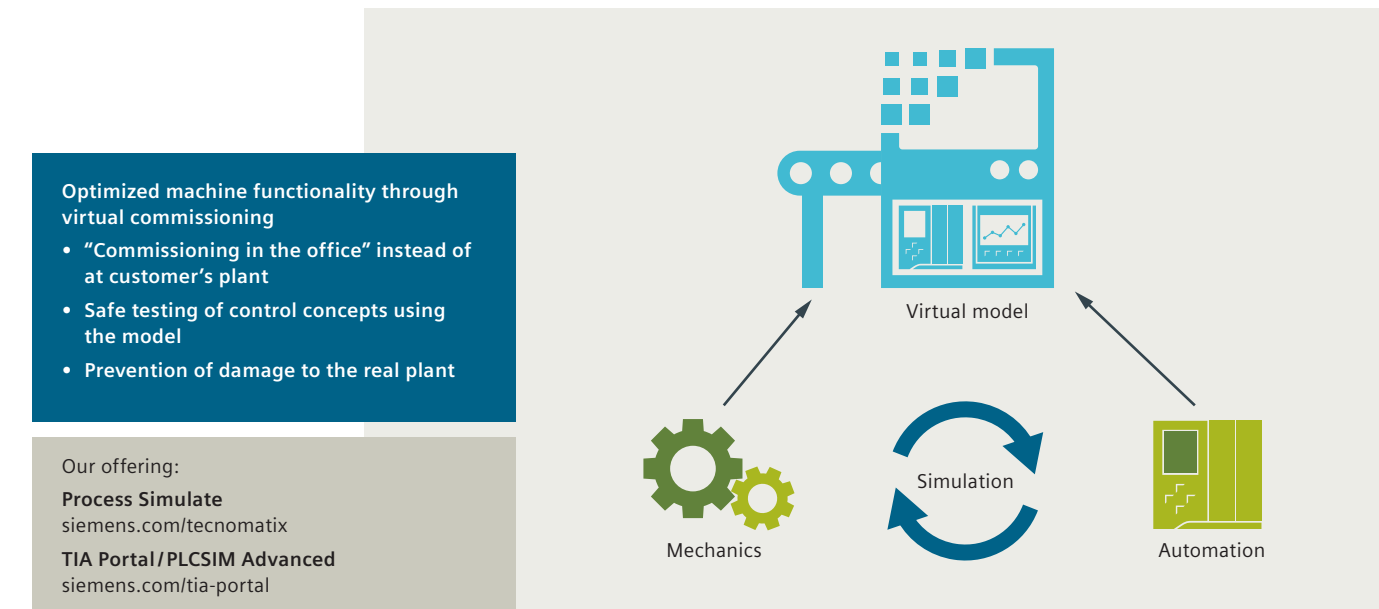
Optimized machine functionality through virtual commissioning

- “Commissioning in the office” instead of at customer’s plant
- Safe testing of control concepts using the model
- Prevention of damage to the real plant

Our offering:

Process Simulate
siemens.com/tecnomatix

TIA Portal / PLCSIM Advanced
siemens.com/tia-portal

Virtual model

Simulation

Mechanics

Automation